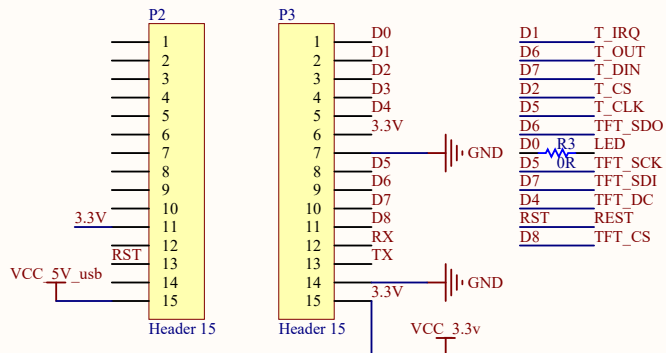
P2

1
2
3
4
5
6
7
8
9
10
3.3V 11
RST 12
13
VCC_5V_usb 14
15

Header 15

P3

1 D0
2 D1
3 D2
4 D3
5 D4
6 3.3V
7 GND
8 D5
9 D6
10 D7
11 D8
12 RX
13 TX
14 GND
15 3.3V

Header 15

VCC_3.3v

D1 T_IRQ
D6 T_OUT
D7 T_DIN
D2 T_CS
D5 T_CLK
D6 TFT_SDO
D0 R3 LED
D5 0R TFT_SCK
D7 TFT_SDI
D4 TFT_DC
RST REST
D8 TFT_CS